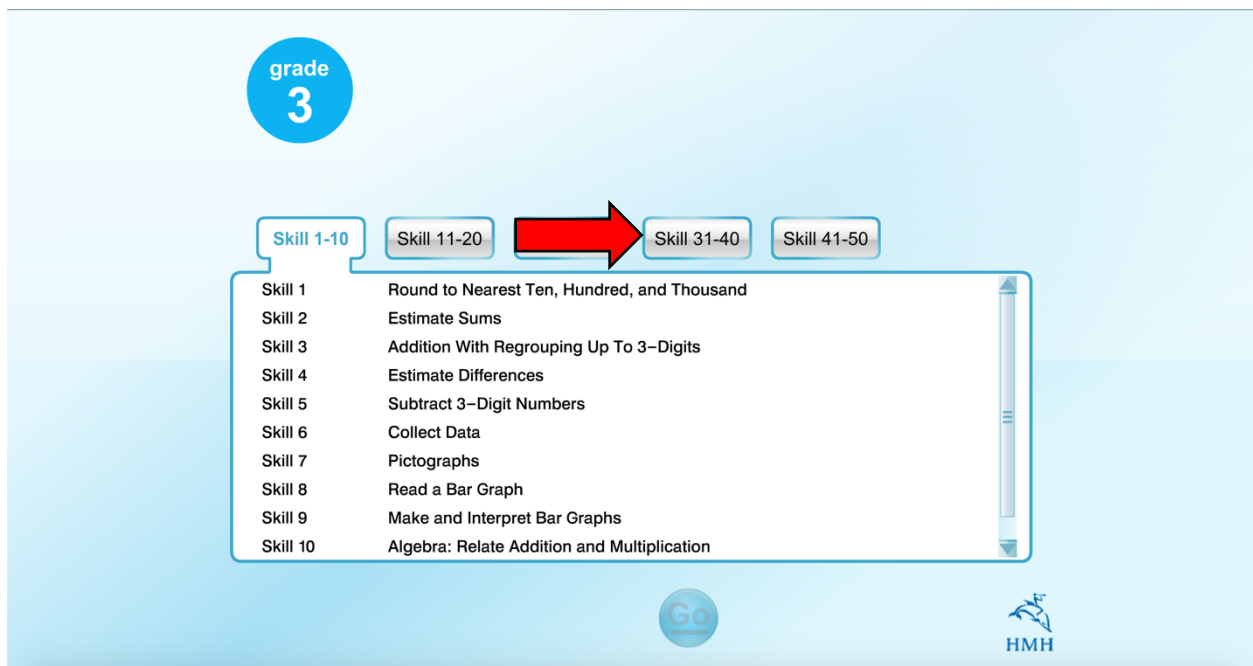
grade
3

Skill 1-10 Skill 11-20 Skill 31-40 Skill 41-50

| | |
|---|---|
| Skill 1 | Round to Nearest Ten, Hundred, and Thousand |
| Skill 2 | Estimate Sums |
| Skill 3 | Addition With Regrouping Up To 3–Digits |
| Skill 4 | Estimate Differences |
| Skill 5 | Subtract 3–Digit Numbers |
| Skill 6 | Collect Data |
| Skill 7 | Pictographs |
| Skill 8 | Read a Bar Graph |
| Skill 9 | Make and Interpret Bar Graphs |
| Skill 10 | Algebra: Relate Addition and Multiplication |

Go

HMH